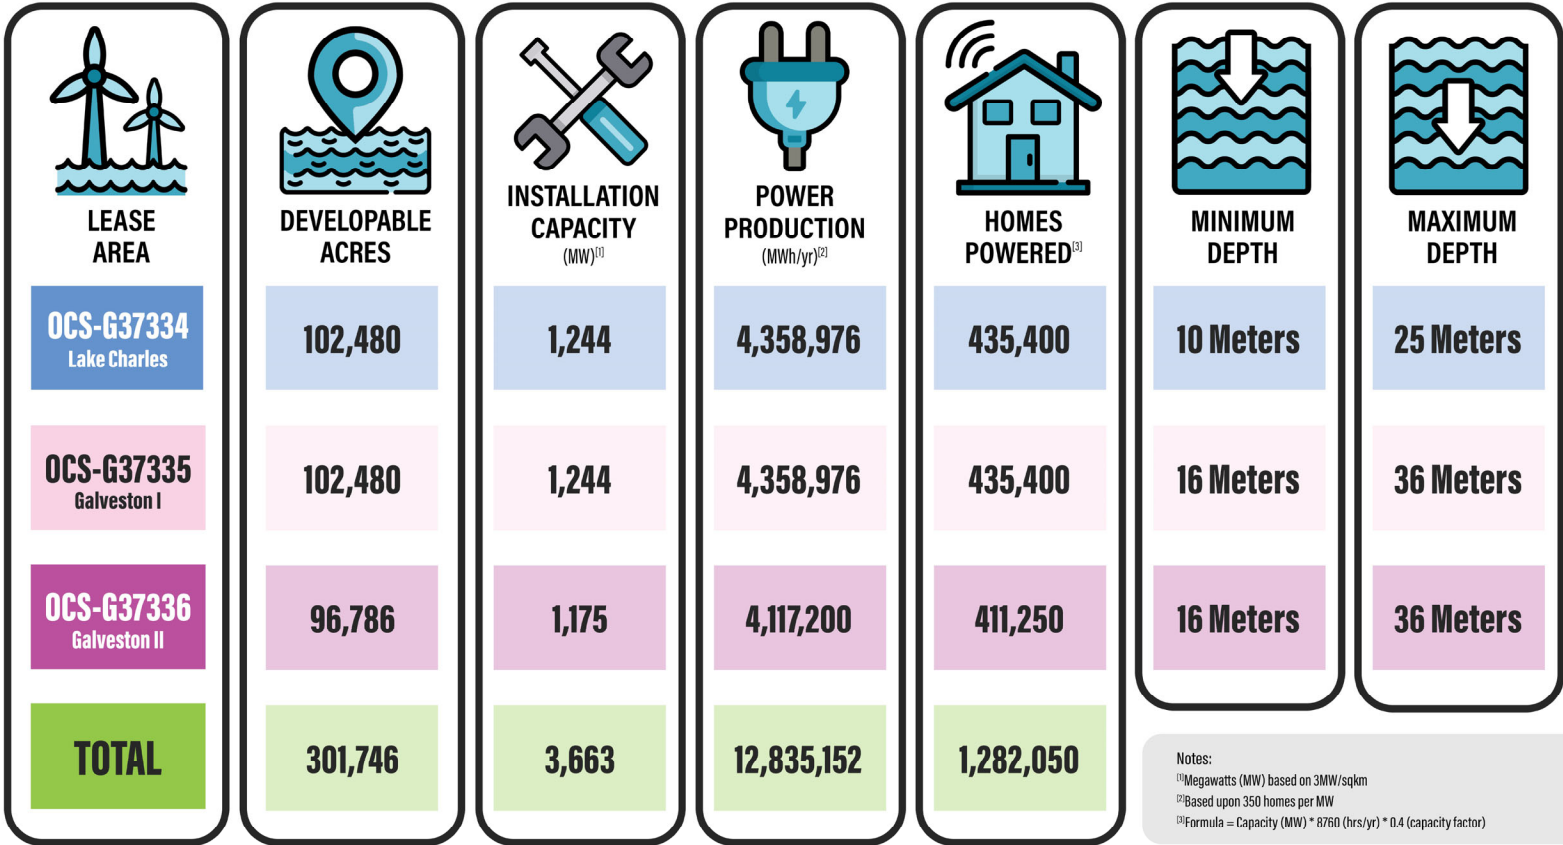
| LEASE AREA | DEVELOPABLE ACRES | INSTALLATION CAPACITY (MW)$^{[1]}$ | POWER PRODUCTION (MWh/yr)$^{[2]}$ | HOMES POWERED$^{[3]}$ | MINIMUM DEPTH | MAXIMUM DEPTH |
|---|---|---|---|---|---|---|
| OCS-G37334 Lake Charles | 102,480 | 1,244 | 4,358,976 | 435,400 | 10 Meters | 25 Meters |
| OCS-G37335 Galveston I | 102,480 | 1,244 | 4,358,976 | 435,400 | 16 Meters | 36 Meters |
| OCS-G37336 Galveston II | 96,786 | 1,175 | 4,117,200 | 411,250 | 16 Meters | 36 Meters |
| TOTAL | 301,746 | 3,663 | 12,835,152 | 1,282,050 | | |

Notes:
$^{[1]}$Megawatts (MW) based on 3MW/sqkm
$^{[2]}$Based upon 350 homes per MW
$^{[3]}$Formula = Capacity (MW) * 8760 (hrs/yr) * 0.4 (capacity factor)